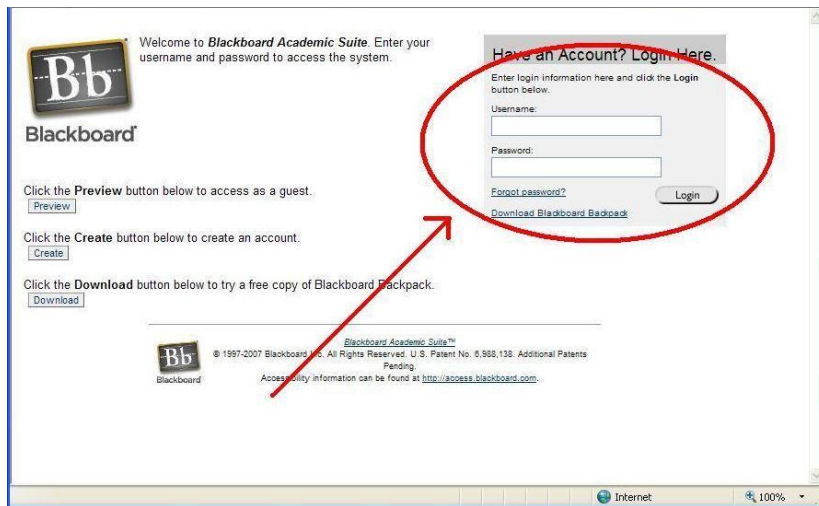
Bb

Blackboard

Welcome to *Blackboard Academic Suite*. Enter your username and password to access the system.

Have an Account? Login Here.

Enter login information here and click the **Login** button below.

Username:

Password:

Forgot password?

Login

Download Blackboard Backpack

Click the **Preview** button below to access as a guest.

Preview

Click the **Create** button below to create an account.

Create

Click the **Download** button below to try a free copy of Blackboard Backpack.

Download

Bb

Blackboard

Blackboard Academic Suite™

© 1997-2007 Blackboard Inc. All Rights Reserved. U.S. Patent No. 6,988,138. Additional Patents Pending.

Accessibility information can be found at http://access.blackboard.com.

Internet

100%